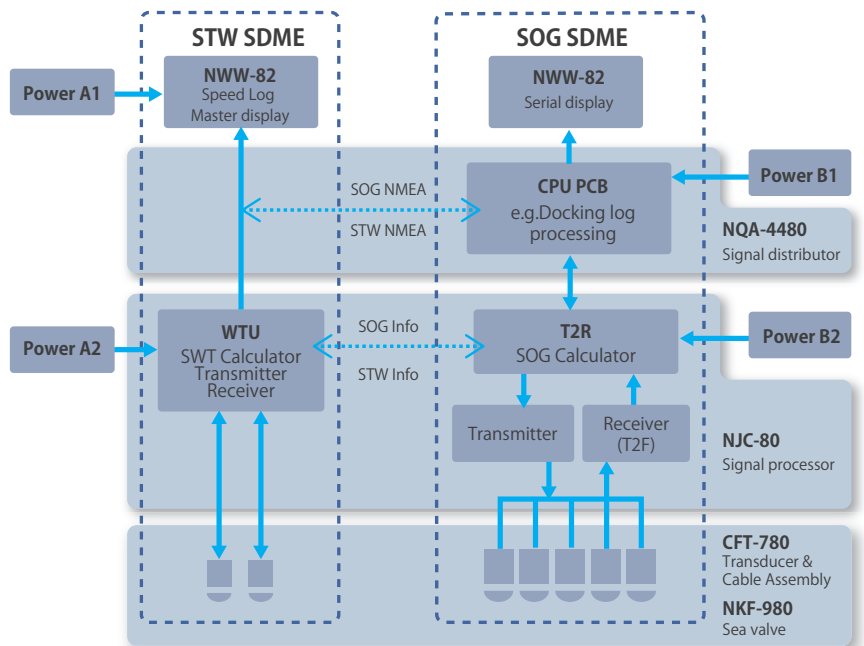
STW SDME

SOG SDME

Power A1

NWW-82
Speed Log
Master display

NWW-82
Serial display

SOG NMEA

STW NMEA

CPU PCB
e.g.Docking log processing

Power B1

NQA-4480
Signal distributor

Power A2

WTU
SWT Calculator
Transmitter
Receiver

SOG Info

STW Info

T2R
SOG Calculator

Power B2

Transmitter

Receiver
(T2F)

NJC-80
Signal processor

CFT-780
Transducer &
Cable Assembly

NKF-980
Sea valve